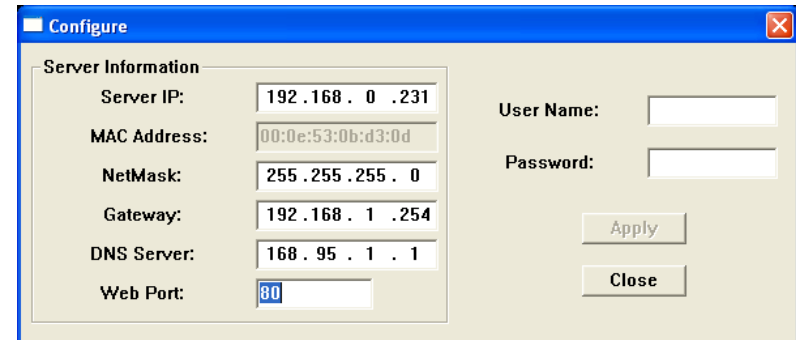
Configure

Server Information

Server IP: 192 .168 . 0 .231

MAC Address: 00:0e:53:0b:d3:0d

NetMask: 255 .255 .255 . 0

Gateway: 192 .168 . 1 .254

DNS Server: 168 . 95 . 1 . 1

Web Port: 80

User Name:

Password:

Apply

Close